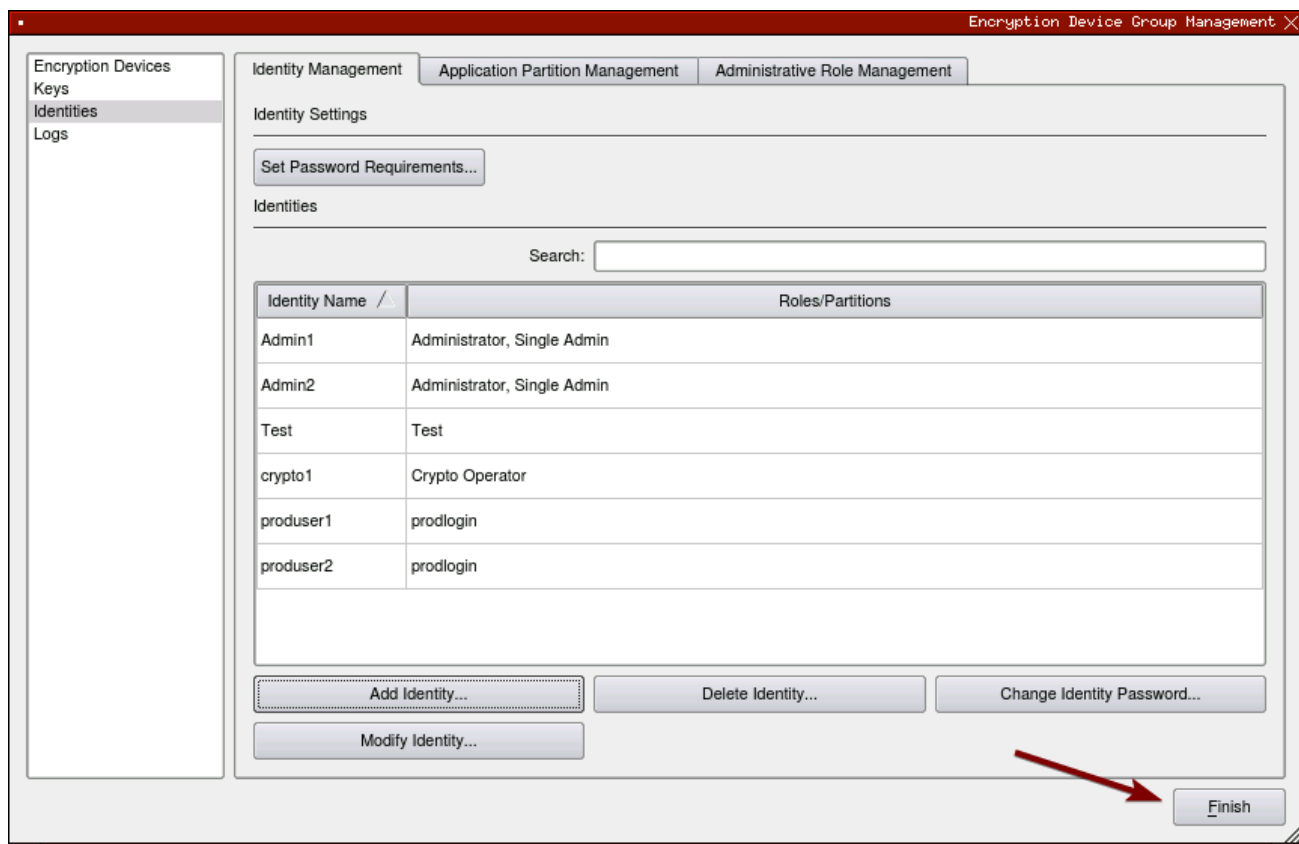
Encryption Device Group Management

Encryption Devices
Keys
Identities
Logs

Identity Management | Application Partition Management | Administrative Role Management

Identity Settings

Set Password Requirements...

Identities

Search:

| Identity Name | Roles/Partitions |
|---|---|
| Admin1 | Administrator, Single Admin |
| Admin2 | Administrator, Single Admin |
| Test | Test |
| crypto1 | Crypto Operator |
| produser1 | prodlogin |
| produser2 | prodlogin |

Add Identity... | Delete Identity... | Change Identity Password...

Modify Identity...

Finish